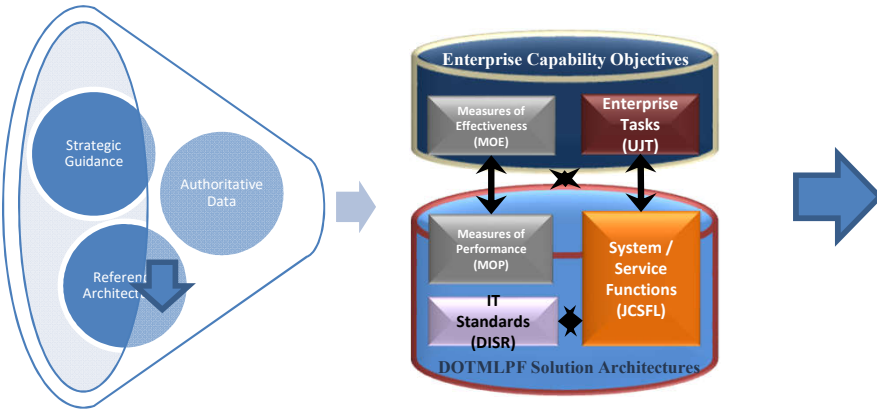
Strategic Guidance

Authoritative Data

Referen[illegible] Architectu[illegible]

Enterprise Capability Objectives

Measures of Effectiveness (MOE)

Enterprise Tasks (UJT)

Measures of Performance (MOP)

System / Service Functions (JCSFL)

IT Standards (DISR)

DOTMLPF Solution Architectures